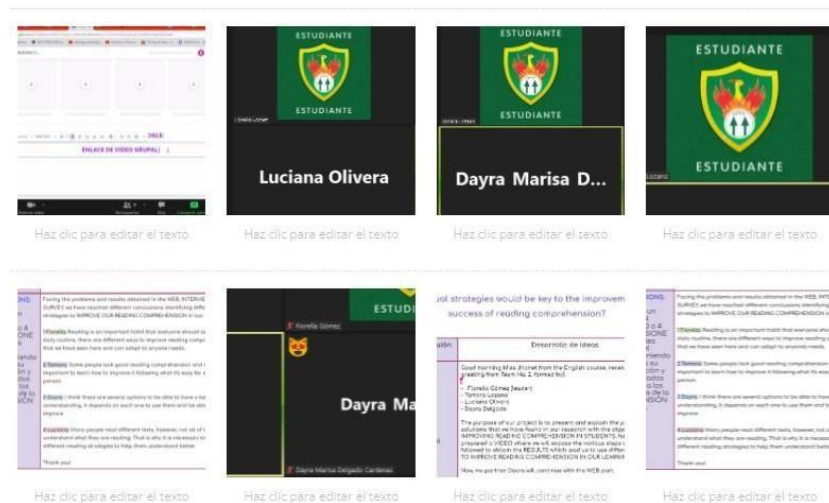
ENLACE DE VIDEO GRUPAL

ESTUDIANTE

ESTUDIANTE

Luciana Olivera

Haz clic para editar el texto

ESTUDIANTE

ESTUDIANTE

Dayra Marisa D...

Haz clic para editar el texto

ESTUDIANTE

ESTUDIANTE

Haz clic para editar el texto

ESTUDIANTE

ESTUDIANTE

Haz clic para editar el texto

Facing the problems and results obtained in the WEB, INTERVIEW SURVEY, we have reached different conclusions identifying different strategies to IMPROVE OUR READING COMPREHENSION in our

1 Fiorella: Reading is an important habit that everyone should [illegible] daily routine, there are different ways to improve reading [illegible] that we have seen here and can adapt to anyone's needs.

2 Tamara: Some people lack good reading comprehension and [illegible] important to learn how to improve it following what fits every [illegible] person.

3 Dayra: I think there are several options to be able to have a better understanding, it depends on each one to use them and be able to improve

4 Luciana: Many people read different texts, however, not all of them understand what they are reading. That is why it is necessary to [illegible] different reading strategies to help them understand better

Thank you!

Haz clic para editar el texto

ESTUDI

Fiorella Gómez

Dayra Ma

Dayra Marisa Delgado Cardenas

Haz clic para editar el texto

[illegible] strategies would be key to the improvem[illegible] success of reading comprehension?

Desarrollo de ideas

Good morning Miss Jhonet from the English course, receive greeting from 1ro "A" formed by:
- Fiorella Gómez (leader)
- Tamara Lozano
- Luciana Olivera
- Dayra Delgado

The purpose of our project is to present and explain the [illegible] solutions that we have found in our research with the obje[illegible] IMPROVING READING COMPREHENSION IN STUDENTS, for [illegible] prepared a VIDEO where we will expose the various steps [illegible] followed to obtain the RESULTS which lead us to use differ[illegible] TO IMPROVE READING COMPREHENSION IN OUR LEARNIN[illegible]

Now, my partner Dayra will continue with the WEB part.

Haz clic para editar el texto

Facing the problems and results obtained in the WEB, INTE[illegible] SURVEY, we have reached different conclusions identifying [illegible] strategies to IMPROVE OUR READING COMPREHENSION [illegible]

1 Fiorella: Reading is an important habit that everyone shou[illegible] daily routine, there are different ways to improve reading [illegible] that we have seen here and can adapt to anyone's needs.

2 Tamara: Some people lack good reading comprehension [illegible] important to learn how to improve it following what fits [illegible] person.

3 Dayra: I think there are several options to be able to hav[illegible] understanding, it depends on each one to use them and b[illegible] improve

4 Luciana: Many people read different texts, however, not all of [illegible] understand what they are reading. That is why it is necess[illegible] different reading strategies to help them understand bett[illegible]

Thank you!

Haz clic para editar el texto